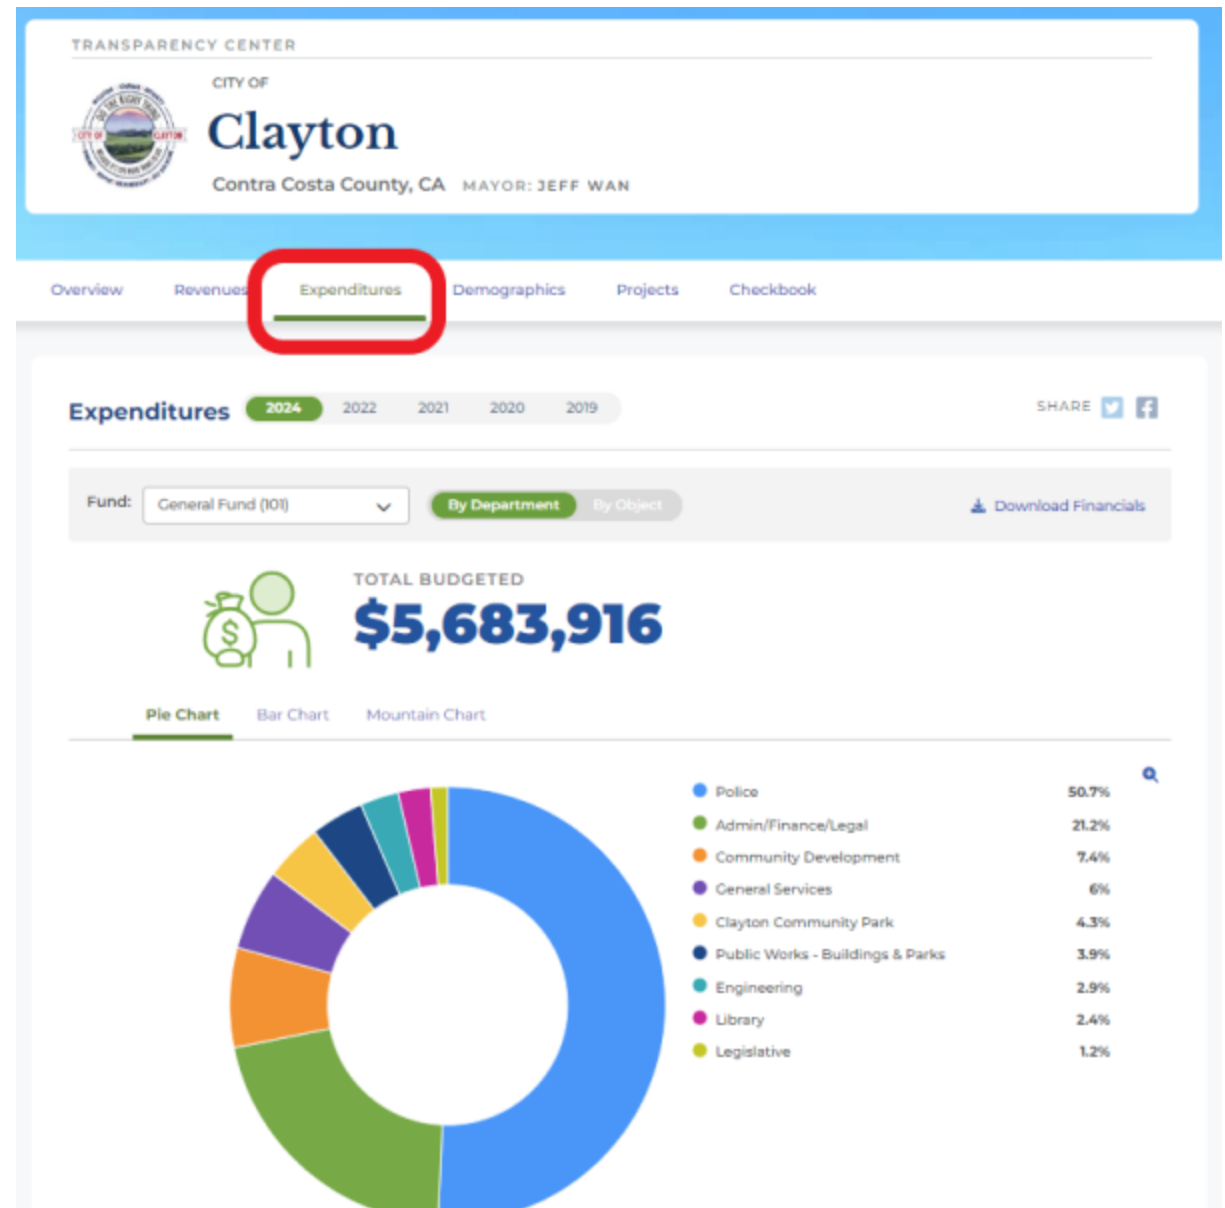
TRANSPARENCY CENTER

CITY OF

Clayton

Contra Costa County, CA MAYOR: JEFF WAN

Overview Revenues Expenditures Demographics Projects Checkbook

Expenditures 2024 2022 2021 2020 2019

SHARE

Fund: General Fund (101) By Department By Object Download Financials

TOTAL BUDGETED

$5,683,916

Pie Chart Bar Chart Mountain Chart

| | |
|---|---|
| Police | 50.7% |
| Admin/Finance/Legal | 21.2% |
| Community Development | 7.4% |
| General Services | 6% |
| Clayton Community Park | 4.3% |
| Public Works - Buildings & Parks | 3.9% |
| Engineering | 2.9% |
| Library | 2.4% |
| Legislative | 1.2% |